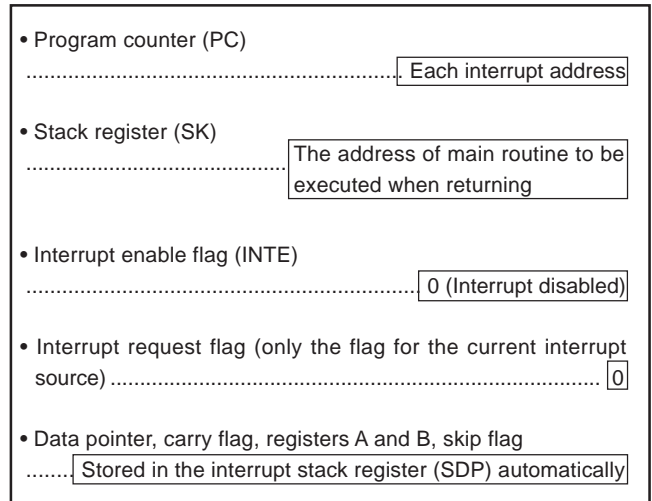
• Program counter (PC)
........................................................ Each interrupt address

• Stack register (SK)
........................................ The address of main routine to be executed when returning

• Interrupt enable flag (INTE)
................................................................ 0 (Interrupt disabled)

• Interrupt request flag (only the flag for the current interrupt source) ........................................................................ 0

• Data pointer, carry flag, registers A and B, skip flag
........ Stored in the interrupt stack register (SDP) automatically